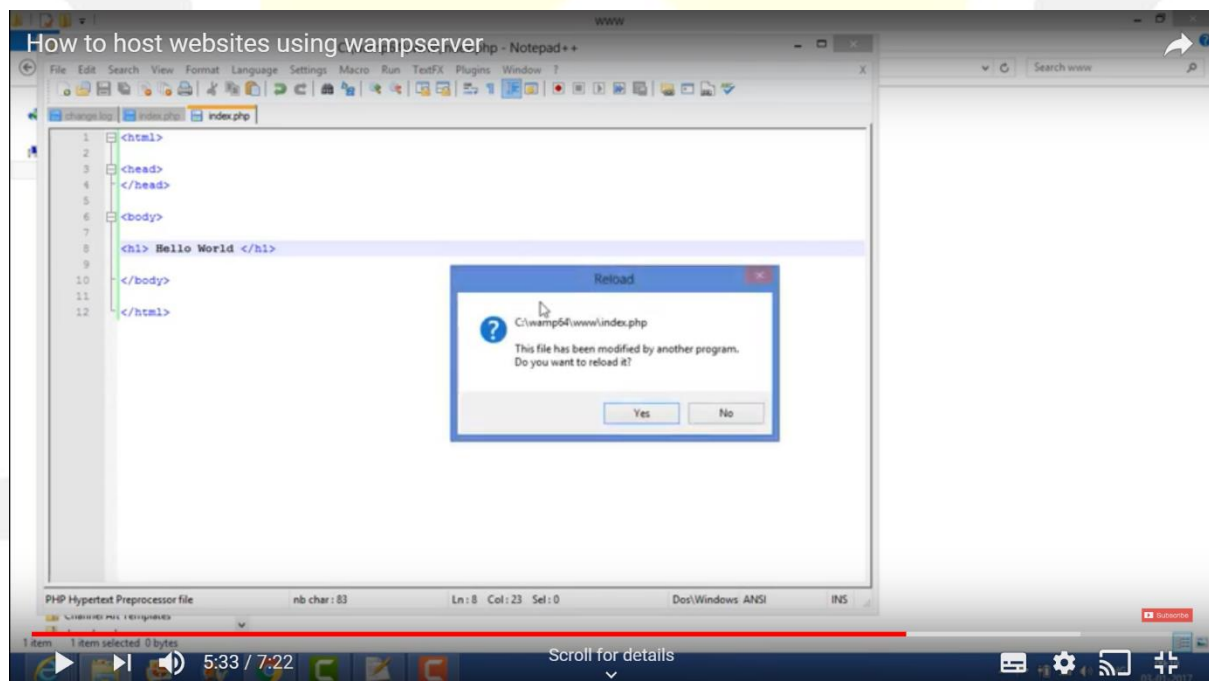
How to host websites using wampserver
www
php - Notepad++
File Edit Search View Format Language Settings Macro Run TextFX Plugins Window ?
Search www
change.log index.php index.php
1 <html>
2
3 <head>
4 </head>
5
6 <body>
7
8 <h1> Hello World </h1>
9
10 </body>
11
12 </html>

Reload
C:\wamp64\www\index.php
This file has been modified by another program.
Do you want to reload it?
Yes No

PHP Hypertext Preprocessor file nb char : 83 Ln : 8 Col : 23 Sel : 0 Dos\Windows ANSI INS
1 item 1 item selected 0 bytes
Subscribe
5:33 / 7:22
Scroll for details